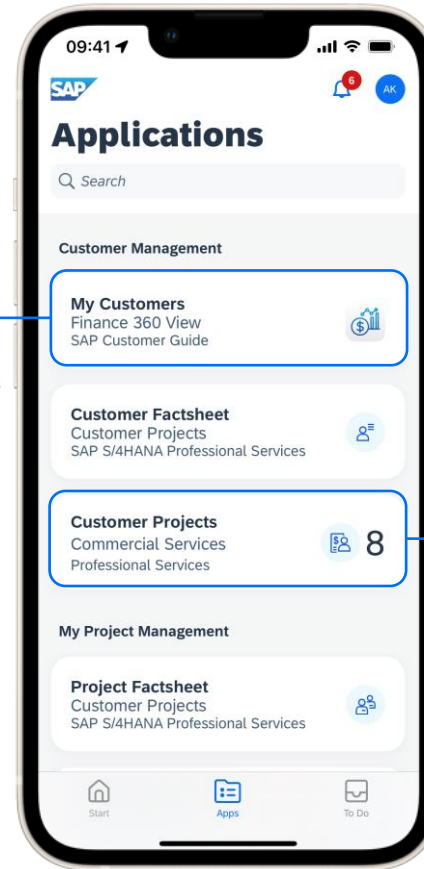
09:41

SAP

6

AK

Applications

Search

Customer Management

My Customers
Finance 360 View
SAP Customer Guide

Customer Factsheet
Customer Projects
SAP S/4HANA Professional Services

Customer Projects
Commercial Services
Professional Services

8

My Project Management

Project Factsheet
Customer Projects
SAP S/4HANA Professional Services

Start

Apps

To Do